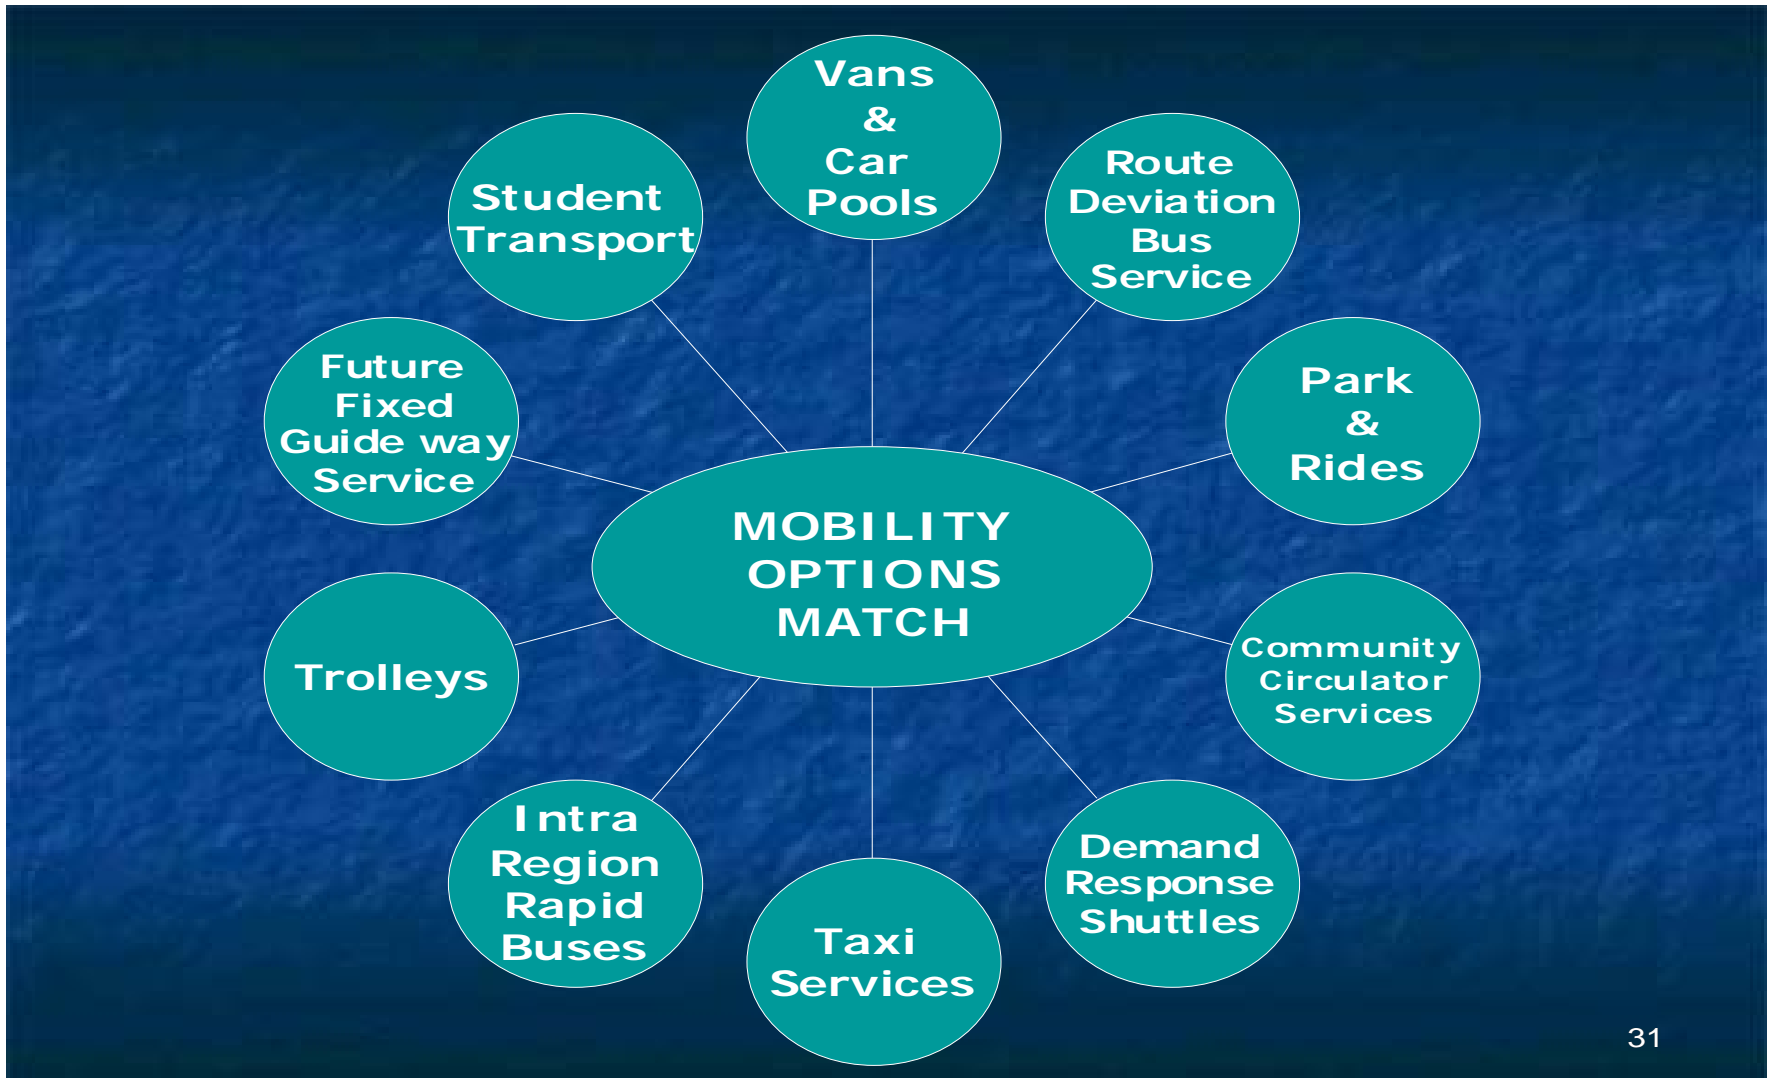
MOBILITY OPTIONS MATCH

Vans & Car Pools

Route Deviation Bus Service

Park & Rides

Community Circulator Services

Demand Response Shuttles

Taxi Services

Intra Region Rapid Buses

Trolleys

Future Fixed Guide way Service

Student Transport

31